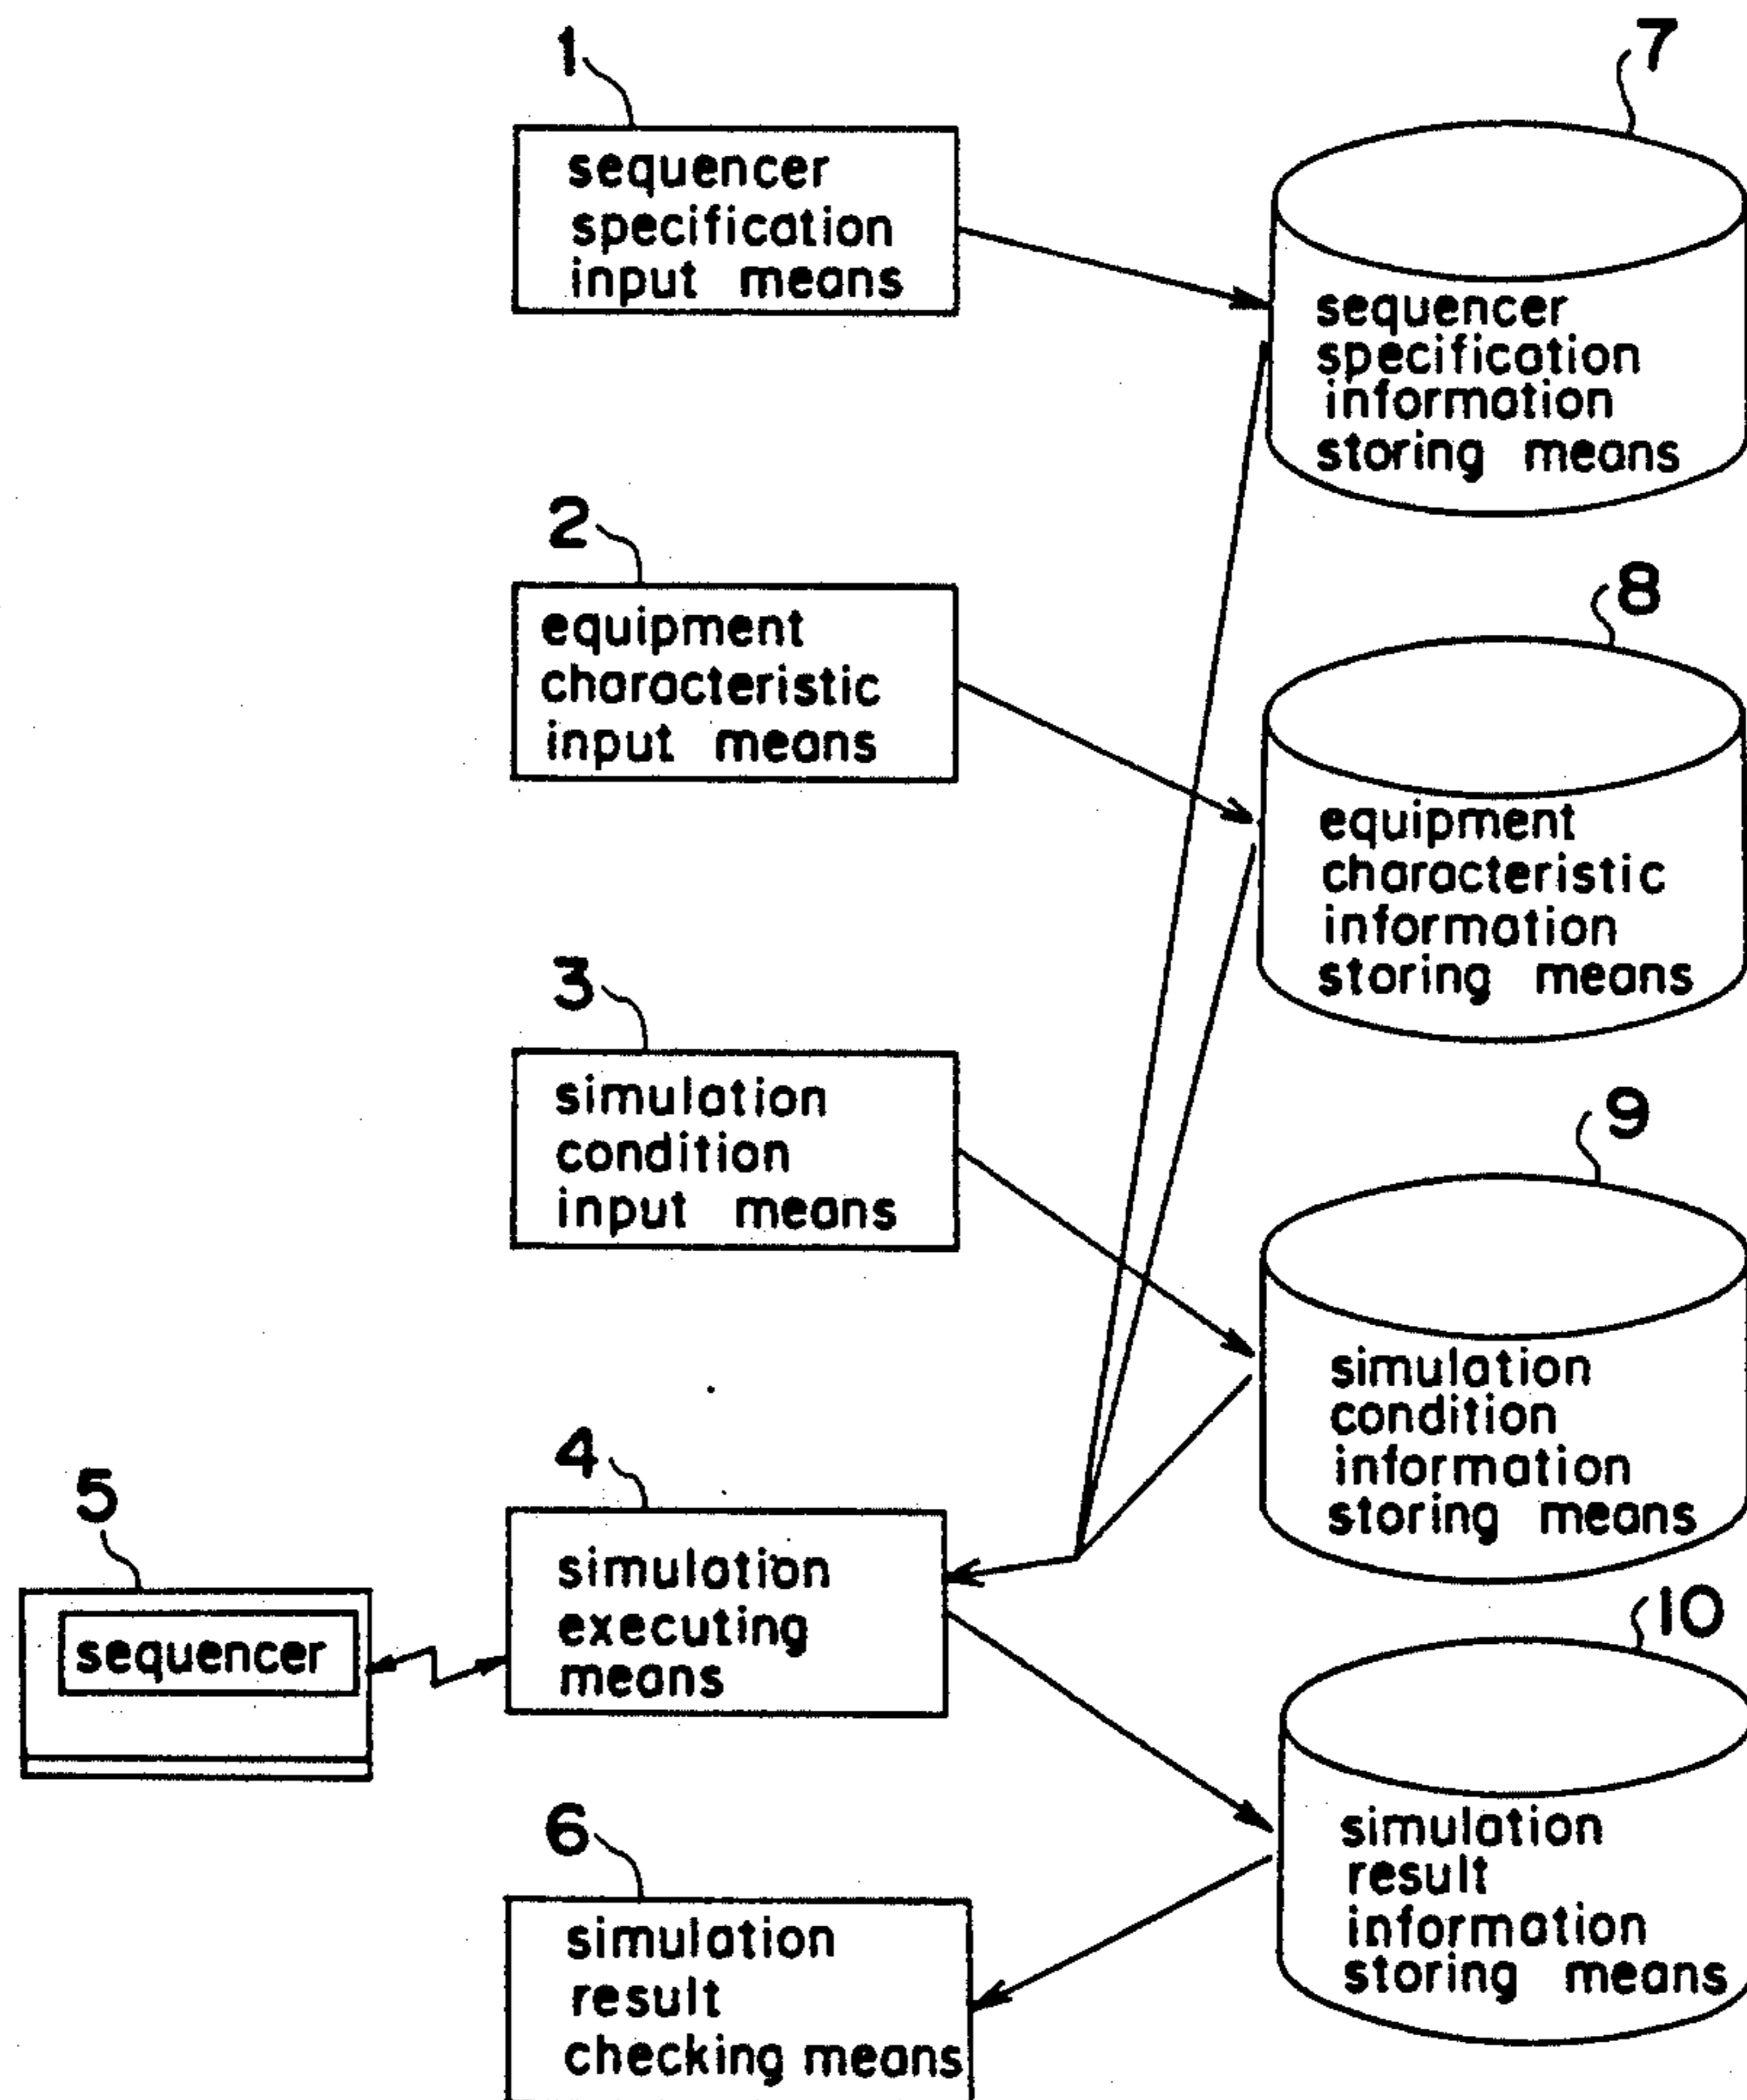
1
sequencer specification input means

7
sequencer specification information storing means

2
equipment characteristic input means

8
equipment characteristic information storing means

3
simulation condition input means

9
simulation condition information storing means

5
sequencer

4
simulation executing means

10
simulation result information storing means

6
simulation result checking means